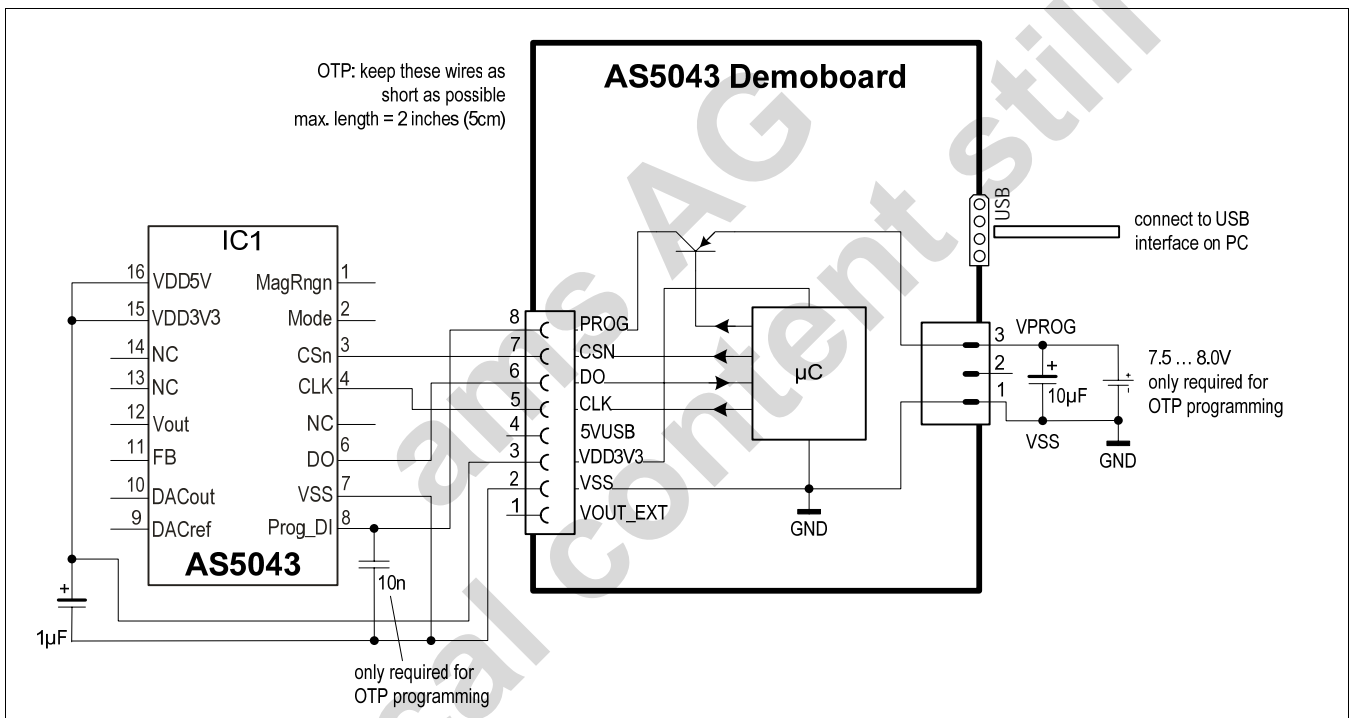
OTP: keep these wires as short as possible
max. length = 2 inches (5cm)

AS5043 Demoboard

USB

connect to USB interface on PC

IC1

16 VDD5V
15 VDD3V3
14 NC
13 NC
12 Vout
11 FB
10 DACout
9 DACref

MagRngn 1
Mode 2
CSn 3
CLK 4
NC 5
DO 6
VSS 7
Prog_DI 8

AS5043

8 PROG
7 CSN
6 DO
5 CLK
4 5VUSB
3 VDD3V3
2 VSS
1 VOUT_EXT

µC

GND

3 VPROG
2
1

+
10µF

VSS

7.5 … 8.0V
only required for OTP programming

GND

+
1µF

10n

only required for OTP programming

ams AG
technical content still valid